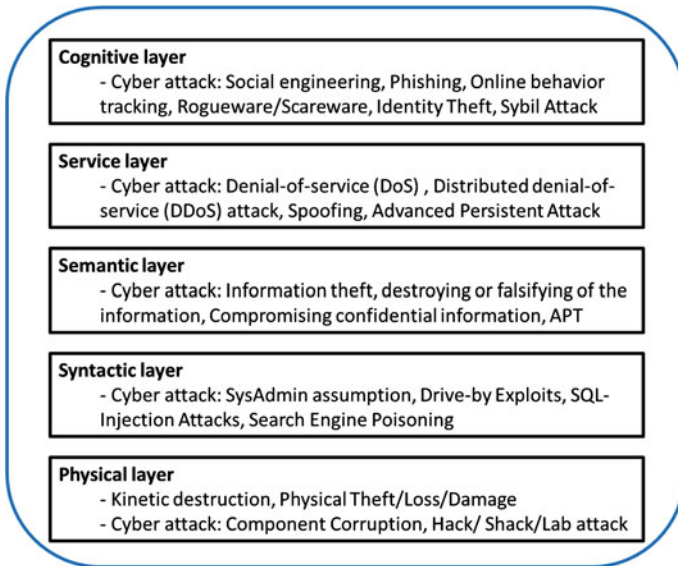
Cognitive layer
- Cyber attack: Social engineering, Phishing, Online behavior tracking, Rogueware/Scareware, Identity Theft, Sybil Attack

Service layer
- Cyber attack: Denial-of-service (DoS) , Distributed denial-of-service (DDoS) attack, Spoofing, Advanced Persistent Attack

Semantic layer
- Cyber attack: Information theft, destroying or falsifying of the information, Compromising confidential information, APT

Syntactic layer
- Cyber attack: SysAdmin assumption, Drive-by Exploits, SQL-Injection Attacks, Search Engine Poisoning

Physical layer
- Kinetic destruction, Physical Theft/Loss/Damage
- Cyber attack: Component Corruption, Hack/ Shack/Lab attack